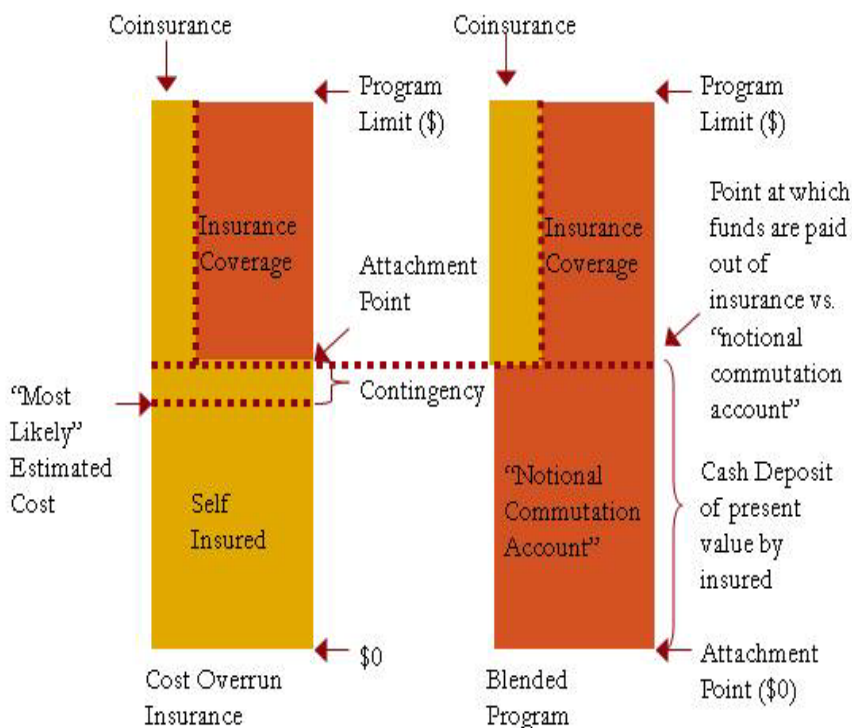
Coinsurance

Program Limit ($)

Insurance Coverage

Attachment Point

"Most Likely" Estimated Cost

Contingency

Self Insured

$0

Cost Overrun Insurance

Coinsurance

Program Limit ($)

Point at which funds are paid out of insurance vs. "notional commutation account"

Insurance Coverage

"Notional Commutation Account"

Cash Deposit of present value by insured

Attachment Point ($0)

Blended Program